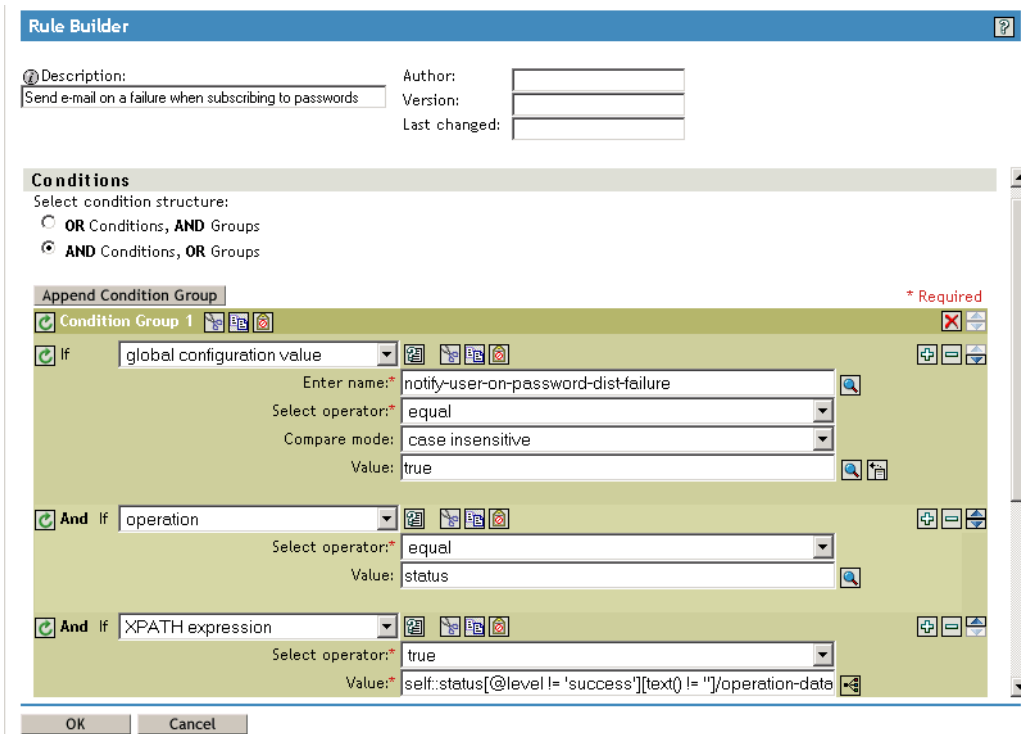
Rule Builder

Description:
Send e-mail on a failure when subscribing to passwords

Author:
Version:
Last changed:

Conditions
Select condition structure:
OR Conditions, AND Groups
AND Conditions, OR Groups

Append Condition Group
* Required

Condition Group 1

If global configuration value
Enter name:* notify-user-on-password-dist-failure
Select operator:* equal
Compare mode: case insensitive
Value: true

And If operation
Select operator:* equal
Value: status

And If XPATH expression
Select operator:* true
Value:* self::status[@level != 'success'][text() != '']/operation-data

OK
Cancel